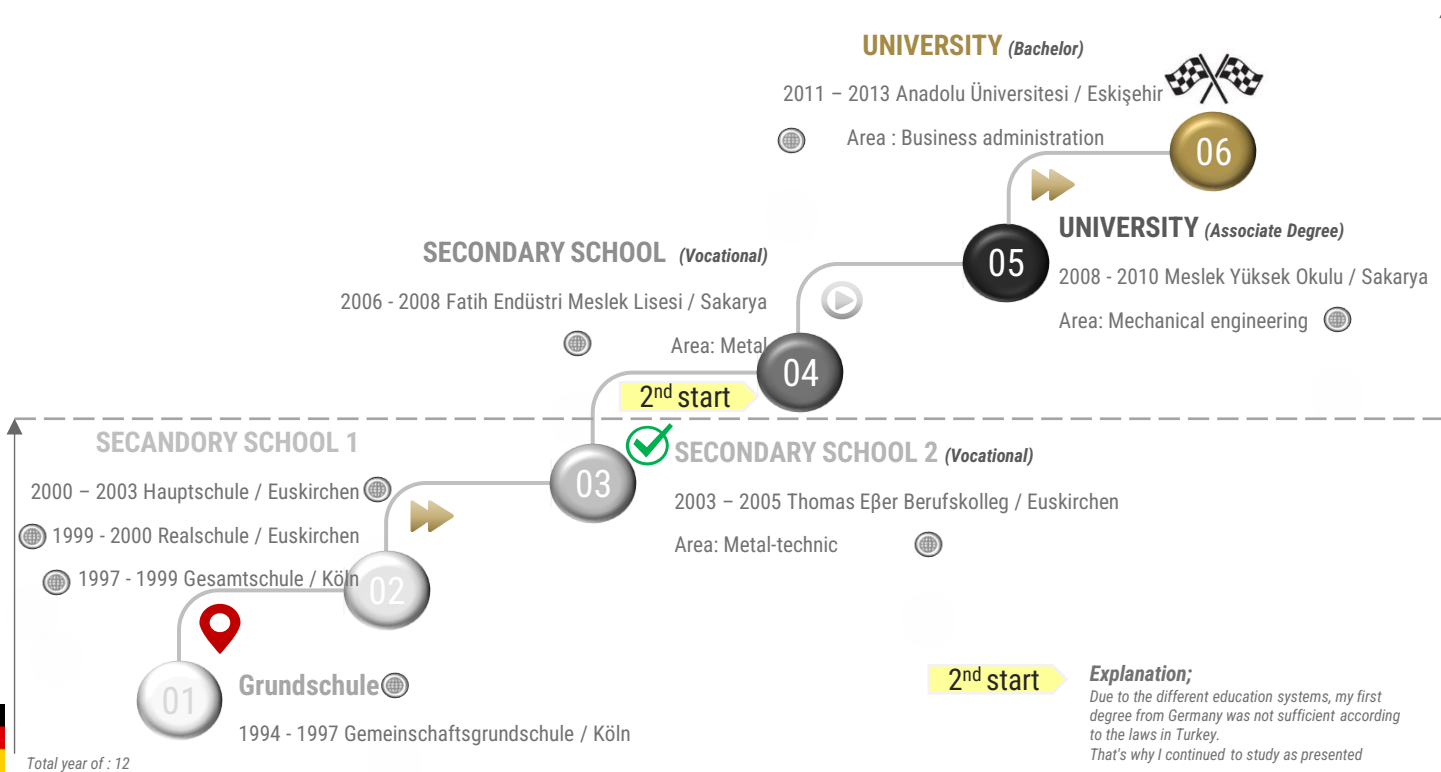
UNIVERSITY (Bachelor)

2011 – 2013 Anadolu Üniversitesi / Eskişehir

Area : Business administration

06

UNIVERSITY (Associate Degree)

05

2008 - 2010 Meslek Yüksek Okulu / Sakarya

Area: Mechanical engineering

SECONDARY SCHOOL (Vocational)

2006 - 2008 Fatih Endüstri Meslek Lisesi / Sakarya

Area: Metal

04

$2^{nd}$ start

SECANDORY SCHOOL 1

2000 – 2003 Hauptschule / Euskirchen

1999 - 2000 Realschule / Euskirchen

1997 - 1999 Gesamtschule / Köln

03

SECONDARY SCHOOL 2 (Vocational)

2003 – 2005 Thomas Eβer Berufskolleg / Euskirchen

Area: Metal-technic

02

01

Grundschule

1994 - 1997 Gemeinschaftsgrundschule / Köln

$2^{nd}$ start

Explanation;
Due to the different education systems, my first degree from Germany was not sufficient according to the laws in Turkey.
That's why I continued to study as presented

Total year of : 12